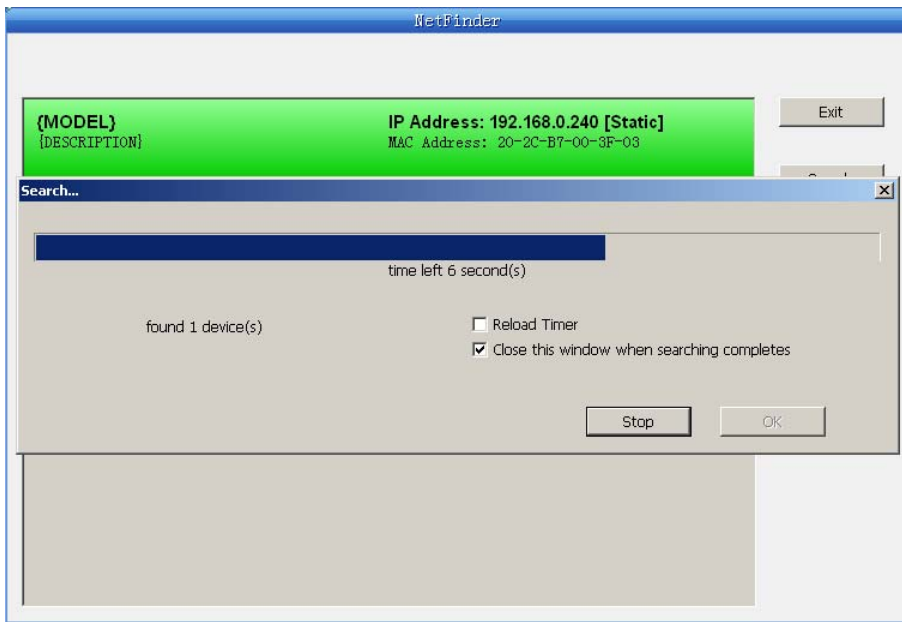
NetFinder

{MODEL}
{DESCRIPTION}

IP Address: 192.168.0.240 [Static]
MAC Address: 20-2C-B7-00-3F-03

Exit

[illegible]

Search...

time left 6 second(s)

found 1 device(s)

Reload Timer

Close this window when searching completes

Stop

OK